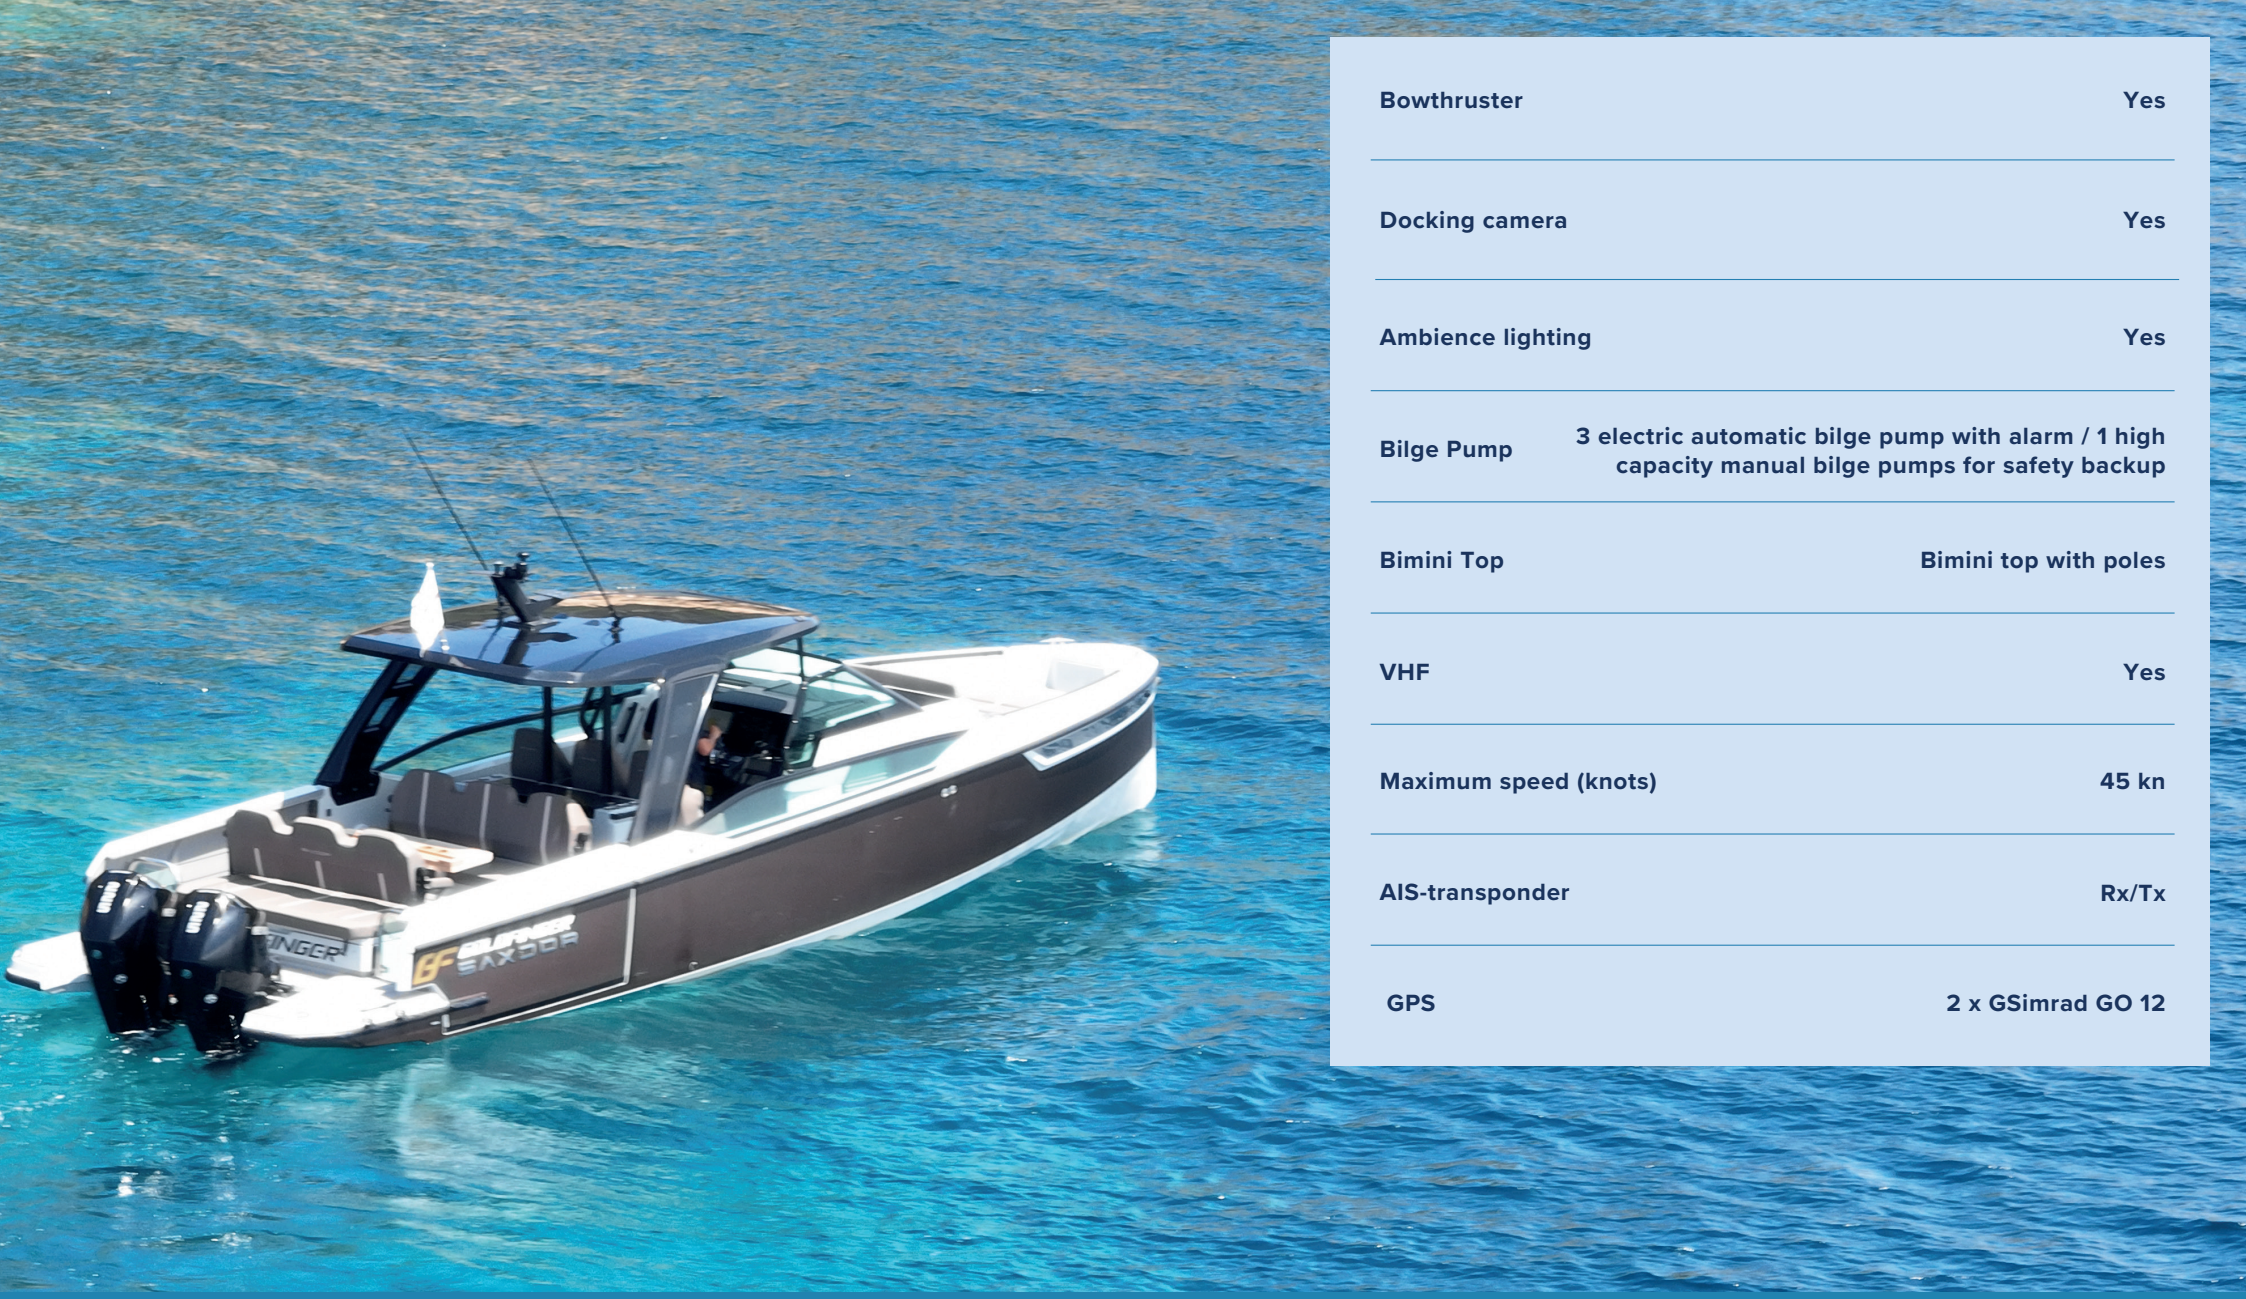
| Bowthruster | Yes |
|---|---|
| Docking camera | Yes |
| Ambience lighting | Yes |
| Bilge Pump | 3 electric automatic bilge pump with alarm / 1 high capacity manual bilge pumps for safety backup |
| Bimini Top | Bimini top with poles |
| VHF | Yes |
| Maximum speed (knots) | 45 kn |
| AIS-transponder | Rx/Tx |
| GPS | 2 x GSimrad GO 12 |

BF SAXDOR
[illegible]INGER